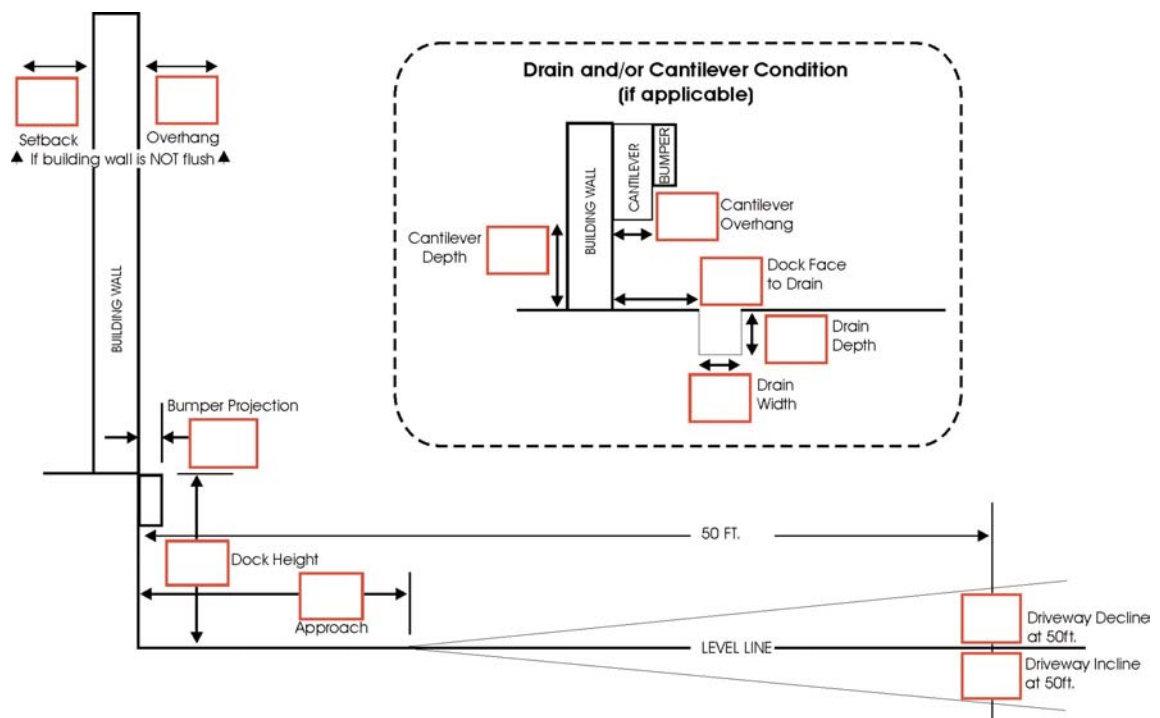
Setback

Overhang

▲ If building wall is NOT flush ▲

BUILDING WALL

Drain and/or Cantilever Condition
(if applicable)

BUILDING WALL

CANTILEVER

BUMPER

Cantilever Overhang

Cantilever Depth

Dock Face to Drain

Drain Depth

Drain Width

Bumper Projection

50 FT.

Dock Height

Approach

LEVEL LINE

Driveway Decline at 50ft.

Driveway Incline at 50ft.